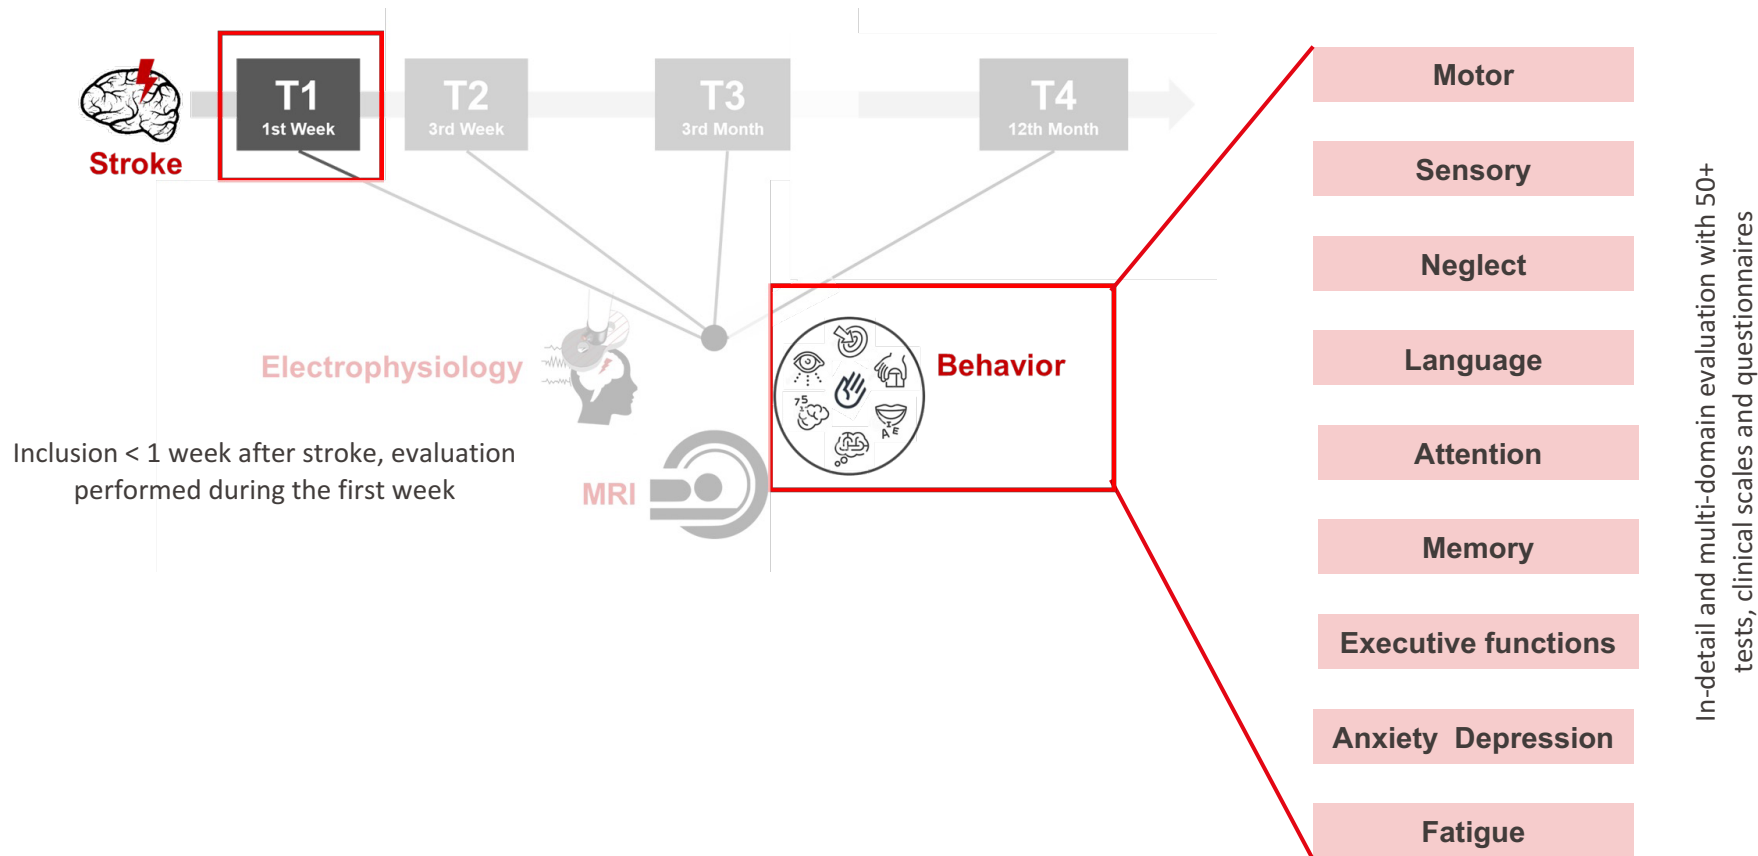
Stroke

T1
1st Week

T2
3rd Week

T3
3rd Month

T4
12th Month

Electrophysiology

Inclusion < 1 week after stroke, evaluation performed during the first week

MRI

75

A E

Behavior

Motor

Sensory

Neglect

Language

Attention

Memory

Executive functions

Anxiety Depression

Fatigue

In-detail and multi-domain evaluation with 50+ tests, clinical scales and questionnaires